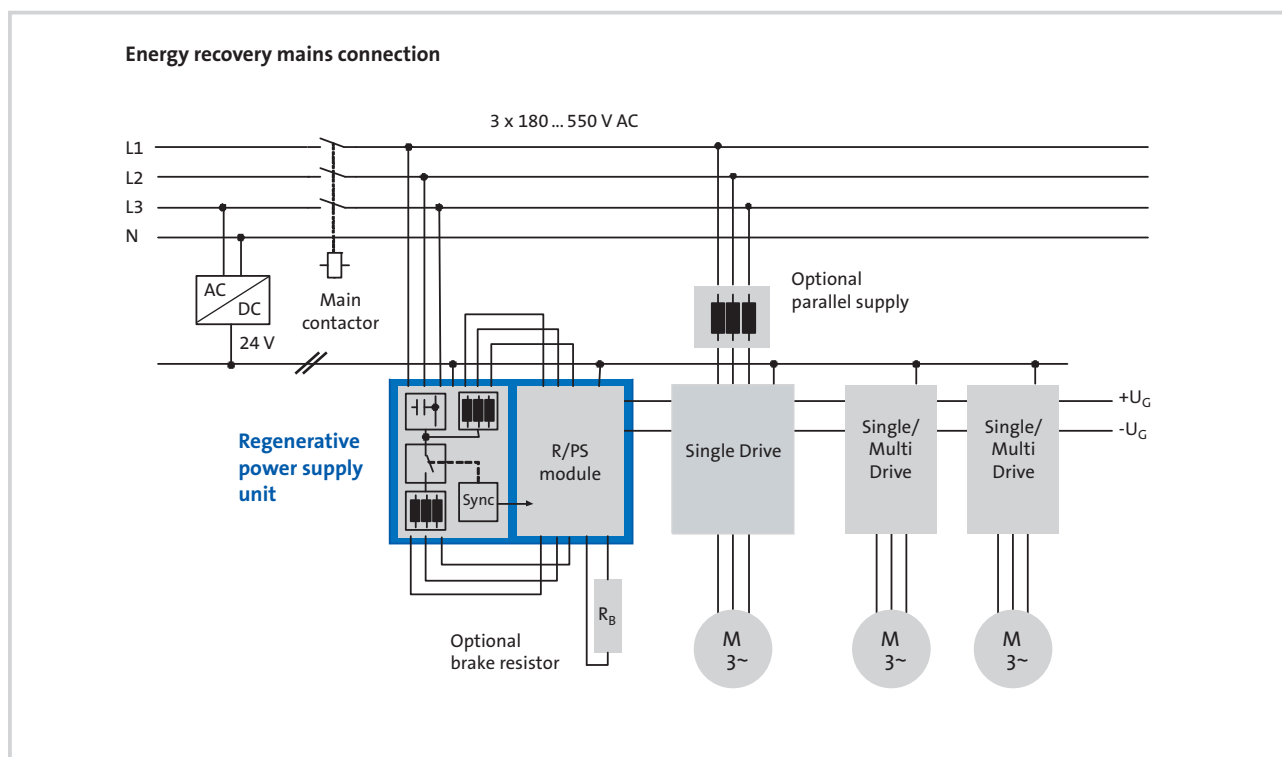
Energy recovery mains connection

3 x 180 ... 550 V AC

L1
L2
L3
N

AC
DC

Main contactor

24 V

Optional parallel supply

Regenerative power supply unit

Sync

R/PS module

Single Drive

Single/ Multi Drive

Single/ Multi Drive

$+U_G$
$-U_G$

$R_B$

Optional brake resistor

M 3~

M 3~

M 3~